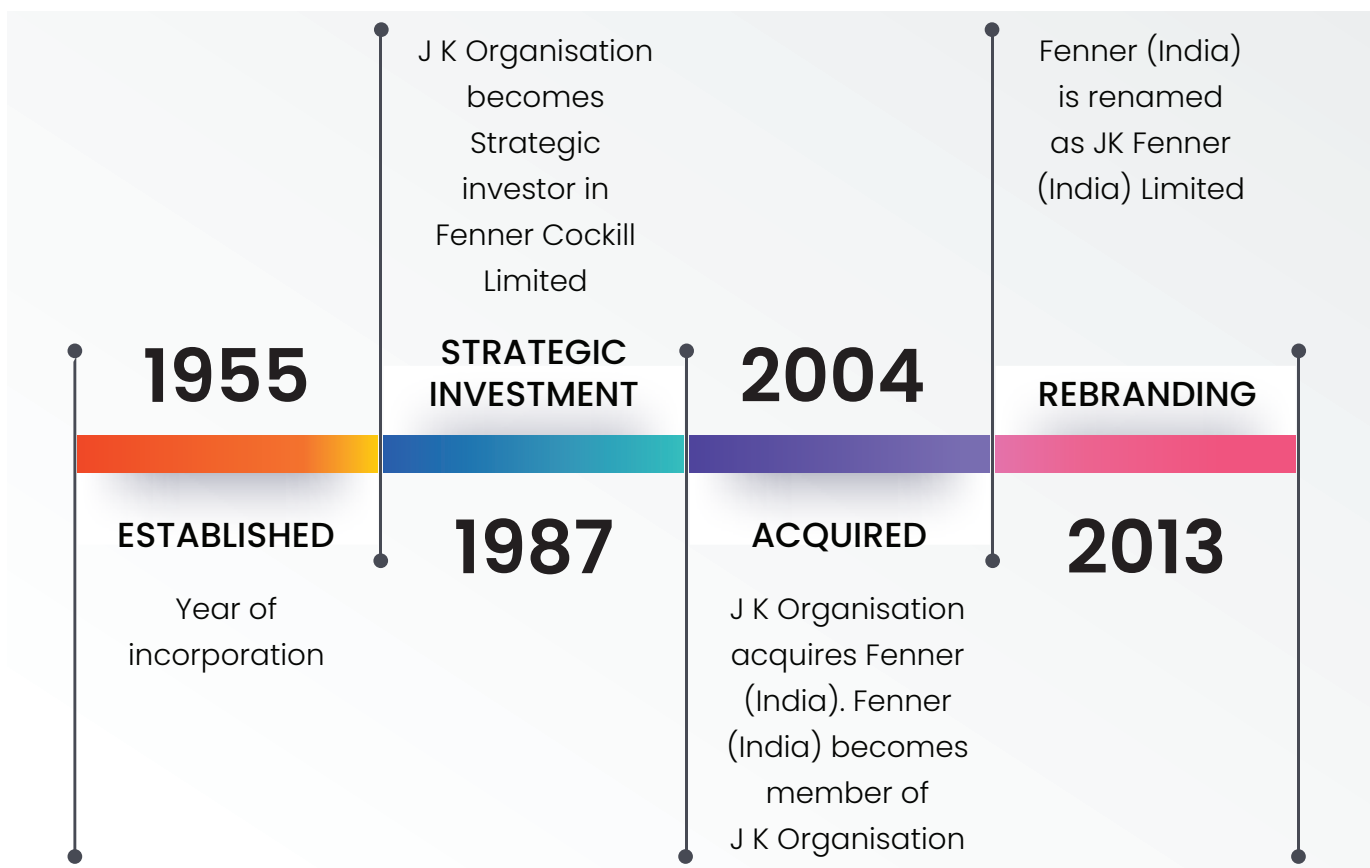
1955

ESTABLISHED

Year of incorporation

J K Organisation becomes Strategic investor in Fenner Cockill Limited

STRATEGIC INVESTMENT

1987

2004

ACQUIRED

J K Organisation acquires Fenner (India). Fenner (India) becomes member of J K Organisation

Fenner (India) is renamed as JK Fenner (India) Limited

REBRANDING

2013